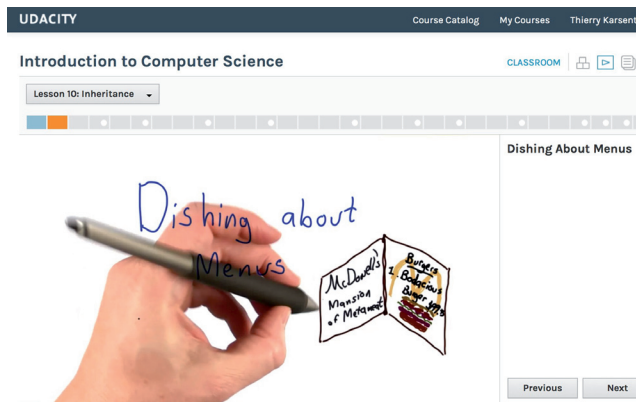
UDACITY

Course Catalog My Courses Thierry Karsent

Introduction to Computer Science

CLASSROOM

Lesson 10: Inheritance

Dishing about Menus

McDonald's Mansion of Metameat

Burgers 1. Bodacious Burger $99

Dishing About Menus

Previous

Next